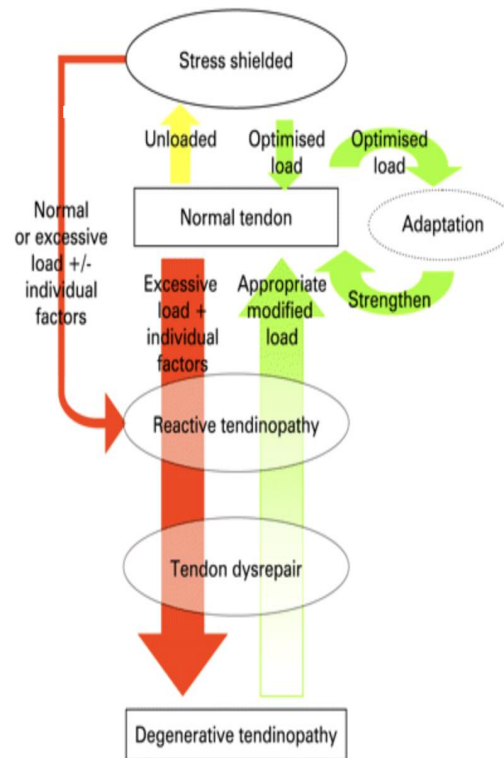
Stress shielded

Unloaded

Optimised load

Optimised load

Normal tendon

Adaptation

Normal or excessive load +/- individual factors

Excessive load + individual factors

Appropriate modified load

Strengthen

Reactive tendinopathy

Tendon dysrepair

Degenerative tendinopathy